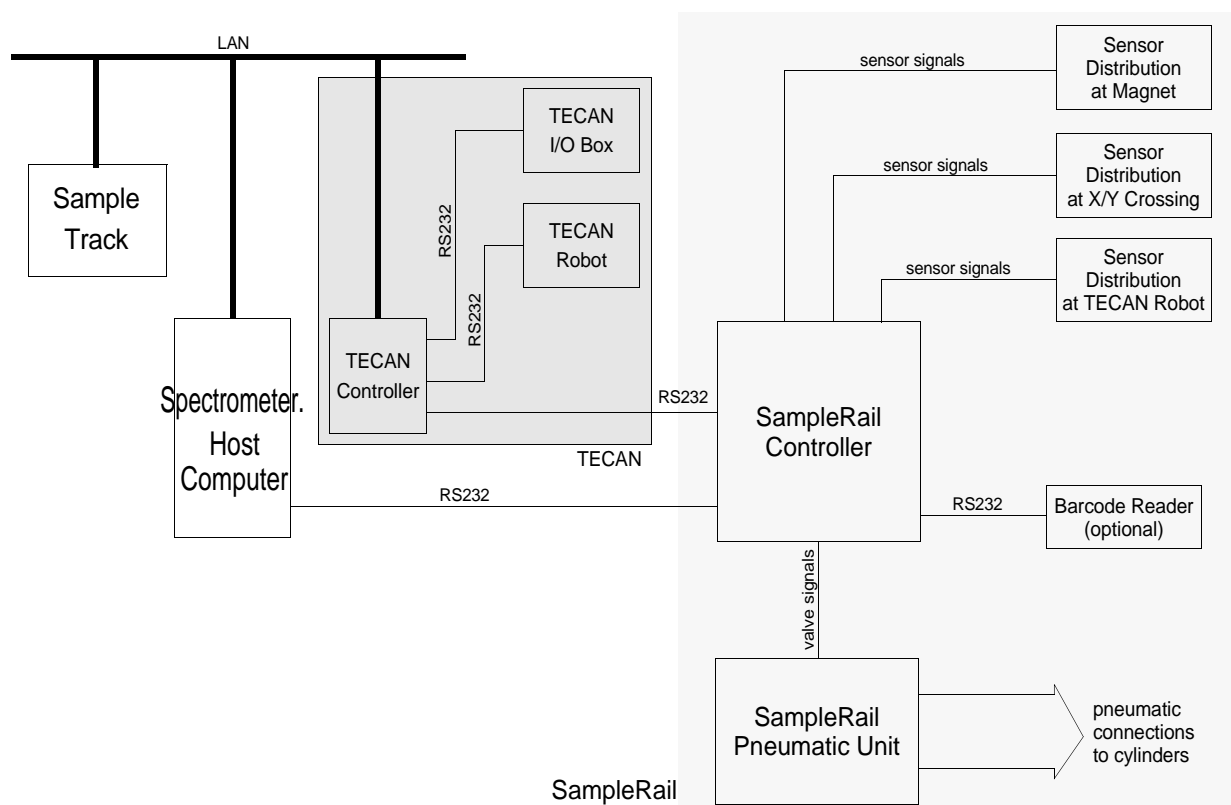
LAN

sensor signals

Sensor Distribution at Magnet

TECAN I/O Box

sensor signals

Sensor Distribution at X/Y Crossing

Sample Track

RS232

TECAN Robot

sensor signals

Sensor Distribution at TECAN Robot

RS232

TECAN Controller

Spectrometer. Host Computer

RS232

SampleRail Controller

TECAN

RS232

RS232

Barcode Reader (optional)

valve signals

SampleRail Pneumatic Unit

pneumatic connections to cylinders

SampleRail